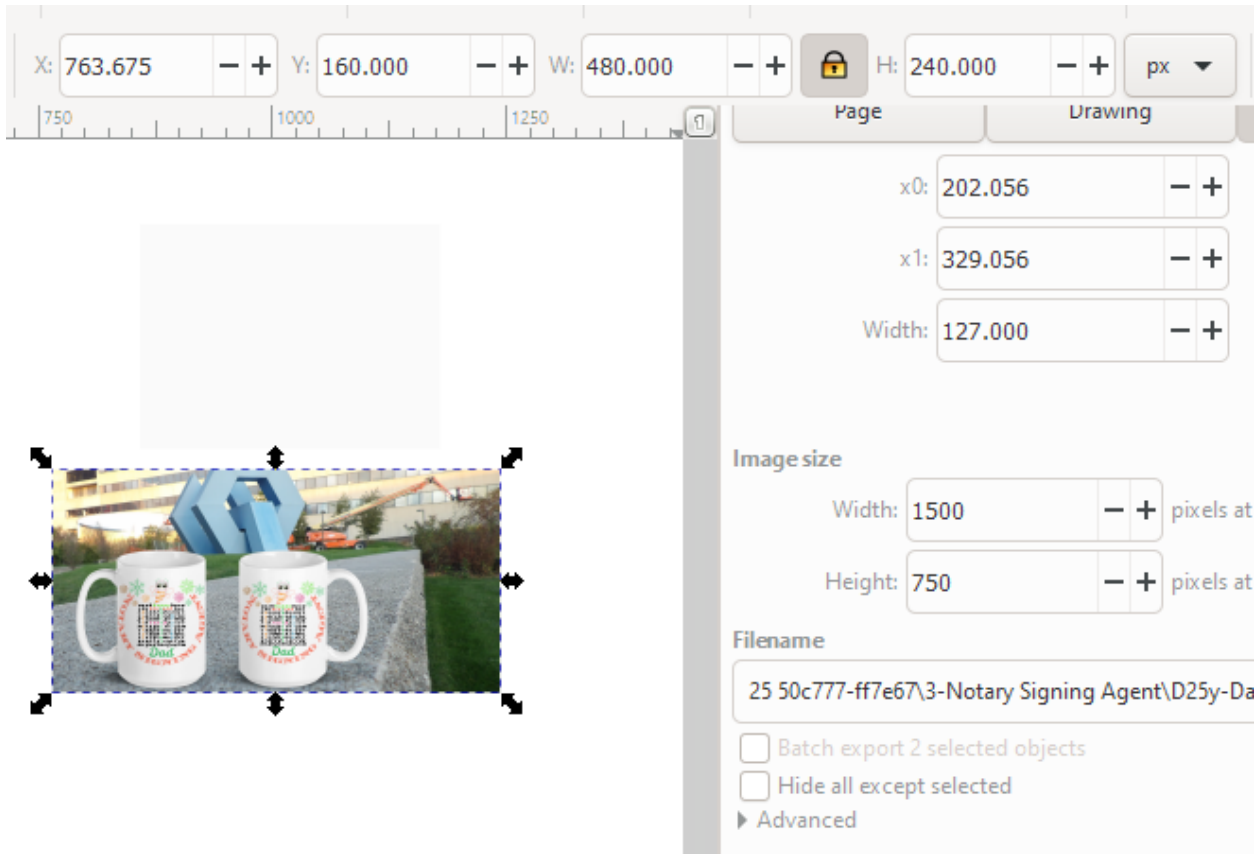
X: 763.675 − + Y: 160.000 − + W: 480.000 − + H: 240.000 − + px

750 1000 1250

Page Drawing

x0: 202.056 − +

x1: 329.056 − +

Width: 127.000 − +

Image size

Width: 1500 − + pixels at

Height: 750 − + pixels at

Filename

25 50c777-ff7e67\3-Notary Signing Agent\D25y-Da

Batch export 2 selected objects

Hide all except selected

Advanced

Dad

Dad